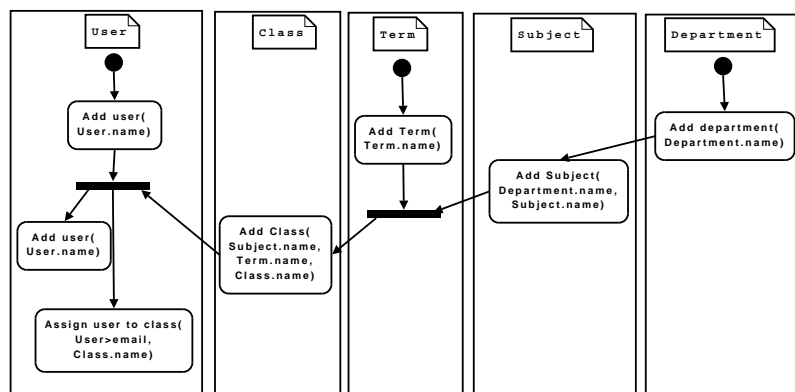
User

Class

Term

Subject

Department

Add user( User.name)

Add Term( Term.name)

Add department( Department.name)

Add Subject( Department.name, Subject.name)

Add user( User.name)

Add Class( Subject.name, Term.name, Class.name)

Assign user to class( User>email, Class.name)